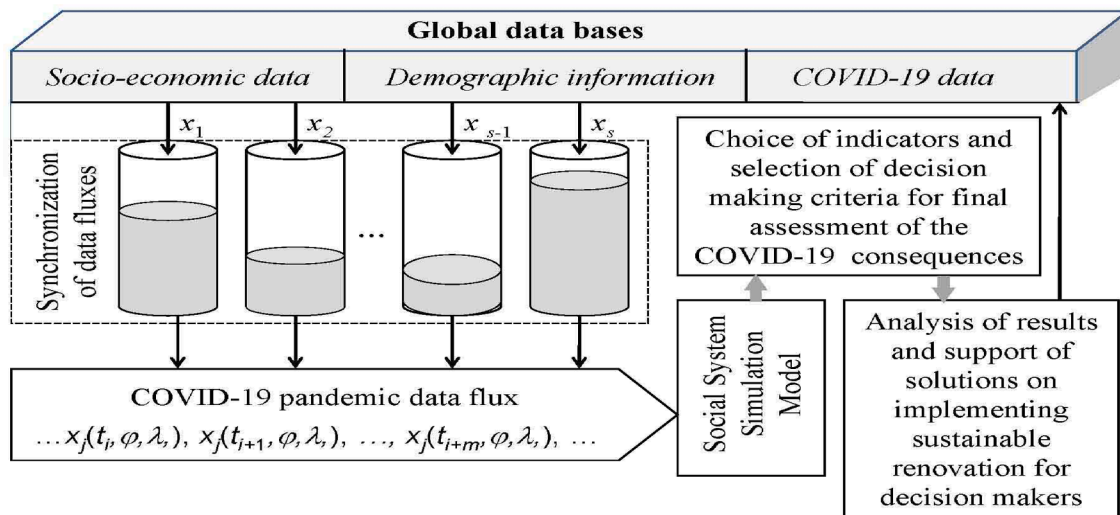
Global data bases

Socio-economic data

Demographic information

COVID-19 data

$x_1$

$x_2$

$x_{s-1}$

$x_s$

Synchronization of data fluxes

...

Choice of indicators and selection of decision making criteria for final assessment of the COVID-19 consequences

Social System Simulation Model

Analysis of results and support of solutions on implementing sustainable renovation for decision makers

COVID-19 pandemic data flux

$\ldots x_j(t_i, \varphi, \lambda,), \; x_j(t_{i+1}, \varphi, \lambda,), \; \ldots, \; x_j(t_{i+m}, \varphi, \lambda,), \; \ldots$